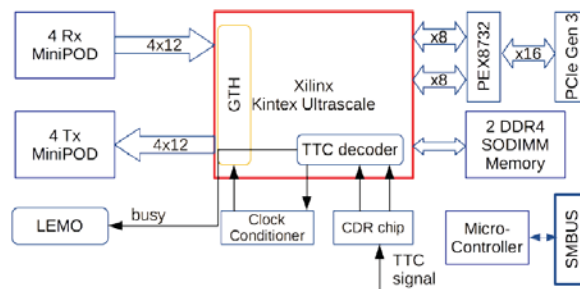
4 Rx
MiniPOD

4x12

GTH

Xilinx
Kintex Ultrascale

x8

x8

PEX8732

x16

PCIe Gen 3

4 Tx
MiniPOD

4x12

TTC decoder

2 DDR4
SODIMM
Memory

LEMO

busy

Clock
Conditioner

CDR chip

TTC
signal

Micro-
Controller

SMBUS